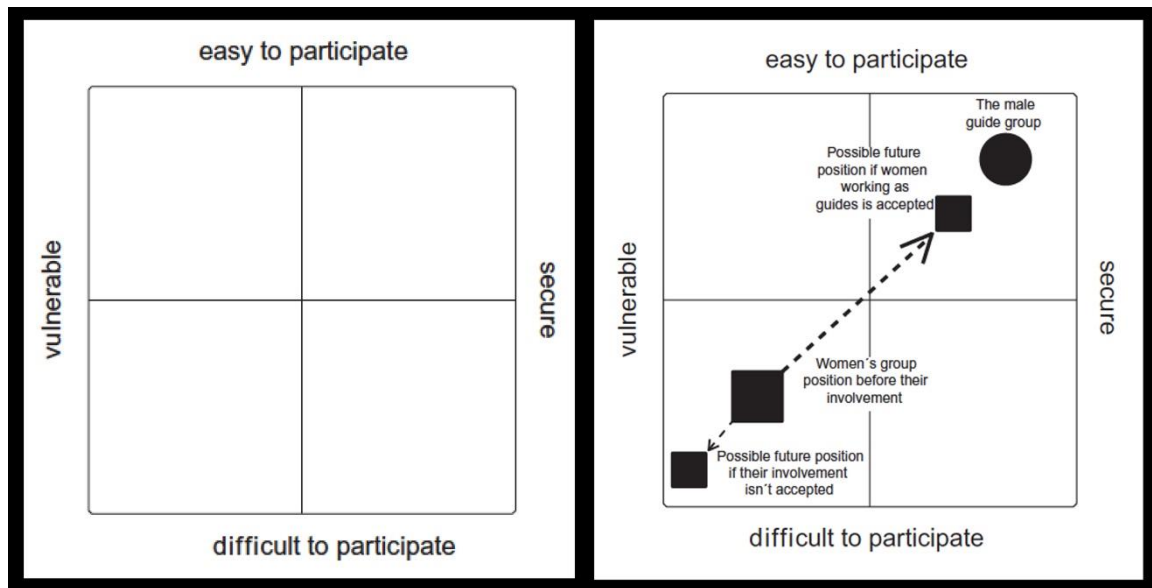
easy to participate

vulnerable

secure

difficult to participate

easy to participate

The male guide group

Possible future position if women working as guides is accepted

vulnerable

secure

Women´s group position before their involvement

Possible future position if their involvement isn´t accepted

difficult to participate